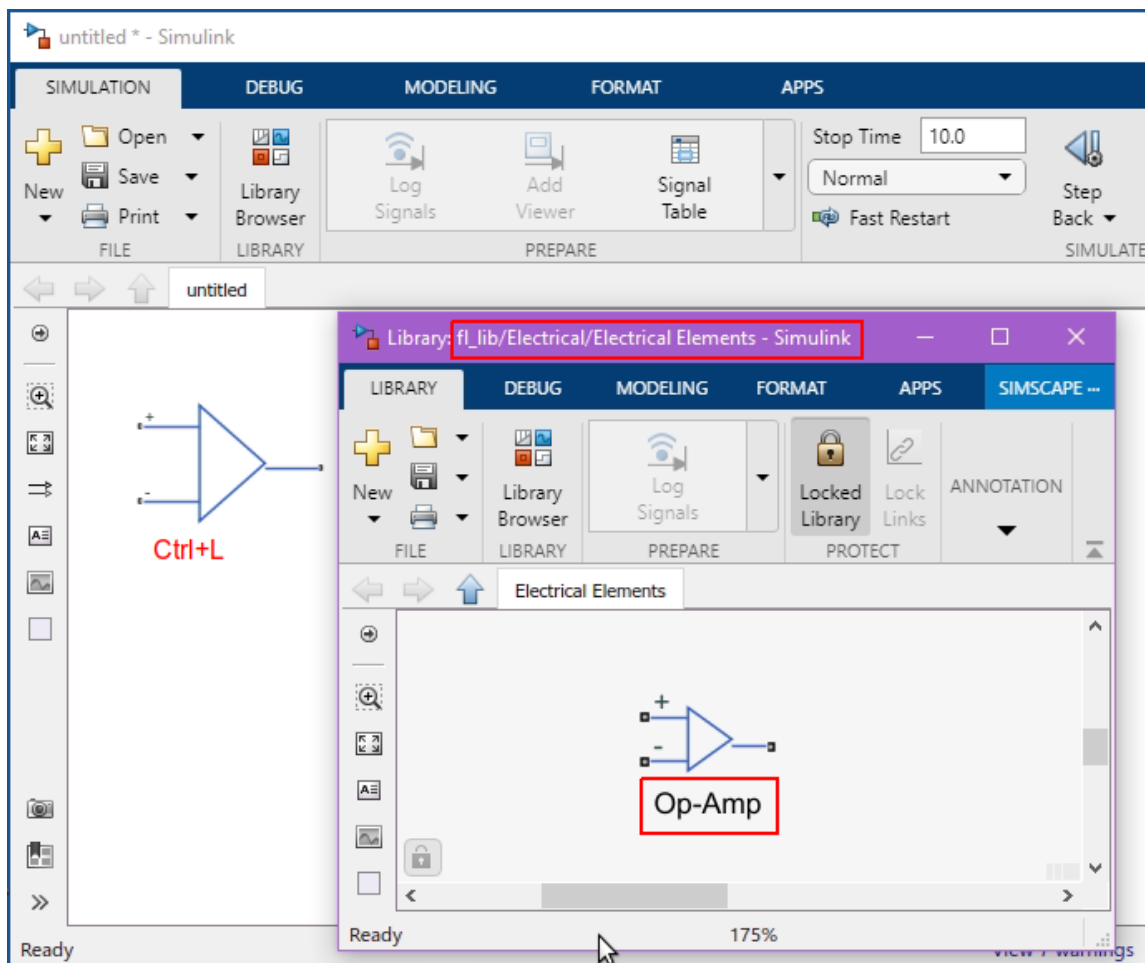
untitled * - Simulink

SIMULATION DEBUG MODELING FORMAT APPS

New
Open
Save
Print
FILE

Library Browser
LIBRARY

Log Signals
Add Viewer
Signal Table
PREPARE

Stop Time 10.0
Normal
Fast Restart

Step Back
SIMULATE

untitled

+
-
Ctrl+L

Library: fl_lib/Electrical/Electrical Elements - Simulink

LIBRARY DEBUG MODELING FORMAT APPS SIMSCAPE ...

New
FILE

Library Browser
LIBRARY

Log Signals
PREPARE

Locked Library
Lock Links
PROTECT

ANNOTATION

Electrical Elements

+
-
Op-Amp

Ready 175%

Ready
View 7 warnings